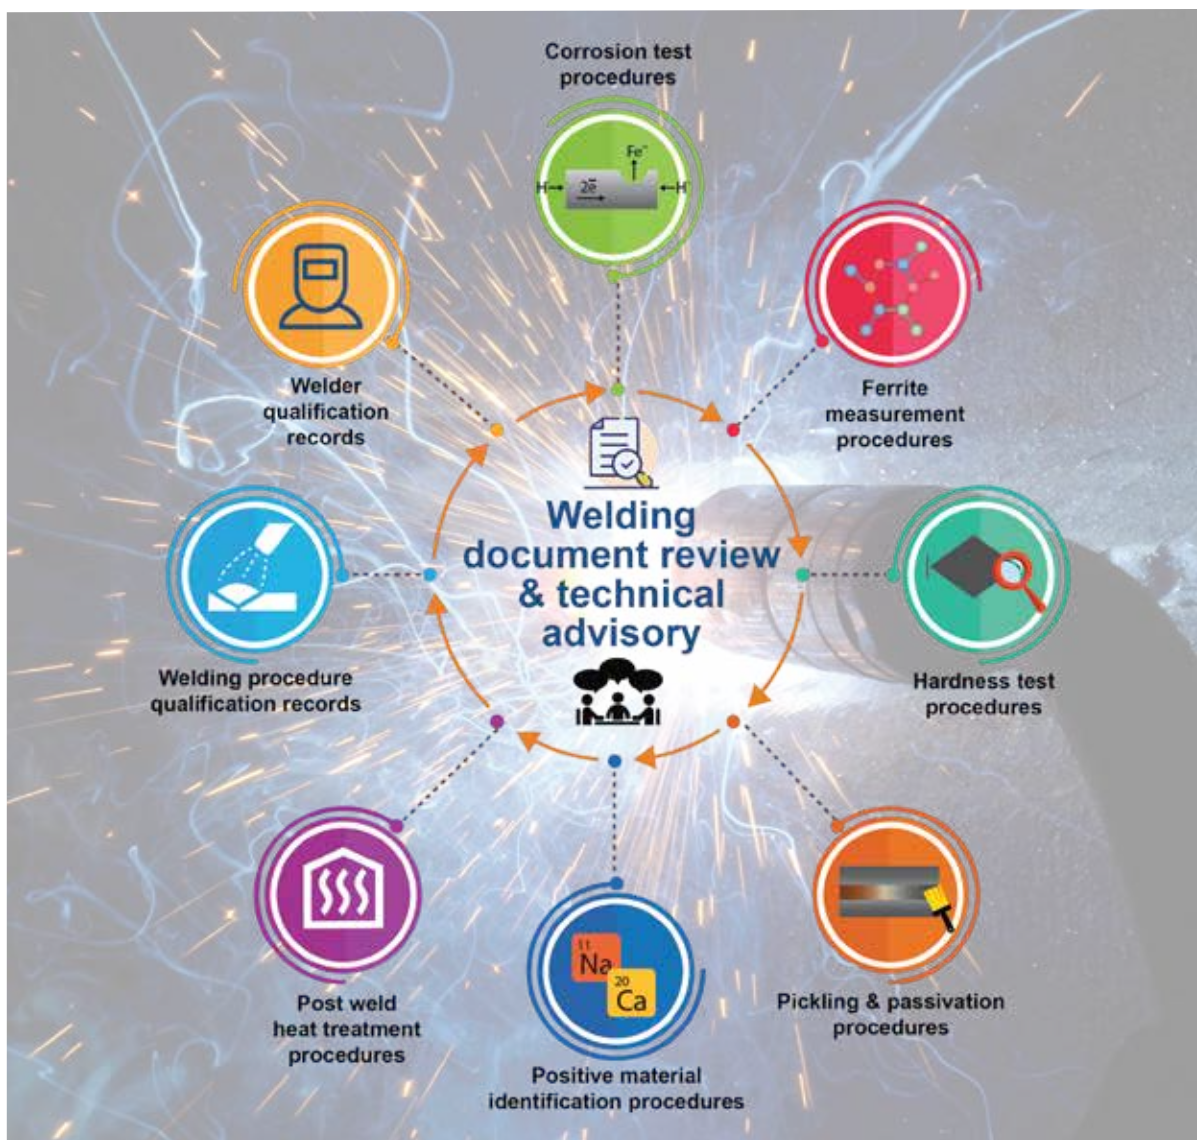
Corrosion test procedures

$Fe^{+}$
$H^{+}$
$2\bar{e}$
$H^{+}$

Welder qualification records

Ferrite measurement procedures

Welding document review & technical advisory

Welding procedure qualification records

Hardness test procedures

Post weld heat treatment procedures

11
Na
20
Ca

Positive material identification procedures

Pickling & passivation procedures